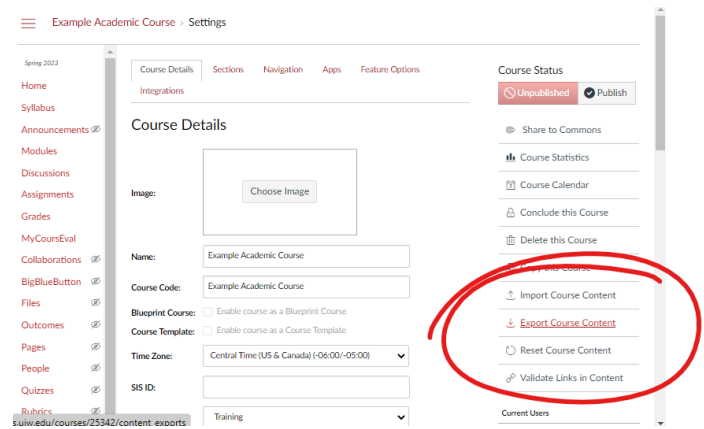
Example Academic Course › Settings

Spring 2023

Home

Syllabus

Announcements

Modules

Discussions

Assignments

Grades

MyCoursEval

Collaborations

BigBlueButton

Files

Outcomes

Pages

People

Quizzes

Rubrics

Course Details | Sections | Navigation | Apps | Feature Options | Integrations

Course Details

Image: Choose Image

Name: Example Academic Course

Course Code: Example Academic Course

Blueprint Course: Enable course as a Blueprint Course

Course Template: Enable course as a Course Template

Time Zone: Central Time (US & Canada) (-06:00/-05:00)

SIS ID:

Training

Course Status

Unpublished | Publish

Share to Commons

Course Statistics

Course Calendar

Conclude this Course

Delete this Course

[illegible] this Course

Import Course Content

Export Course Content

Reset Course Content

Validate Links in Content

Current Users

s.uiw.edu/courses/25342/content_exports